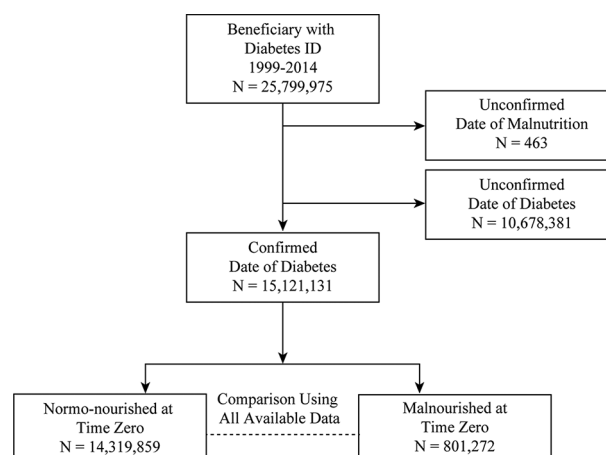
Beneficiary with Diabetes ID 1999-2014 N = 25,799,975

Unconfirmed Date of Malnutrition N = 463

Unconfirmed Date of Diabetes N = 10,678,381

Confirmed Date of Diabetes N = 15,121,131

Normo-nourished at Time Zero N = 14,319,859

Comparison Using All Available Data

Malnourished at Time Zero N = 801,272